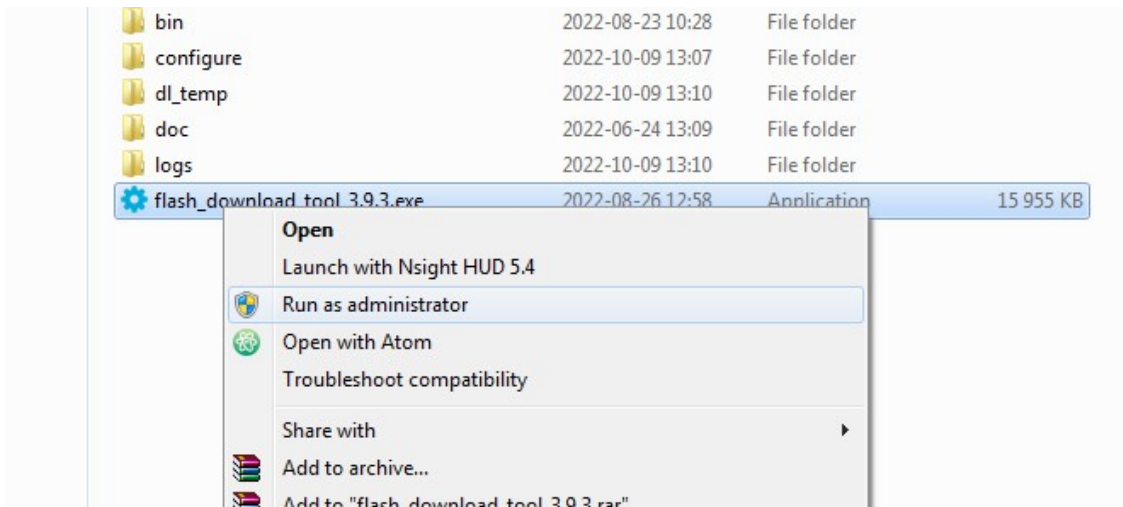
| | | |
|---|---|---|
| bin | 2022-08-23 10:28 | File folder | |
| configure | 2022-10-09 13:07 | File folder | |
| dl_temp | 2022-10-09 13:10 | File folder | |
| doc | 2022-06-24 13:09 | File folder | |
| logs | 2022-10-09 13:10 | File folder | |
| flash_download_tool_3.9.3.exe | 2022-08-26 12:58 | Application | 15 955 KB |

Open
Launch with Nsight HUD 5.4
Run as administrator
Open with Atom
Troubleshoot compatibility
Share with
Add to archive...
Add to "flash_download_tool_3.9.3.rar"